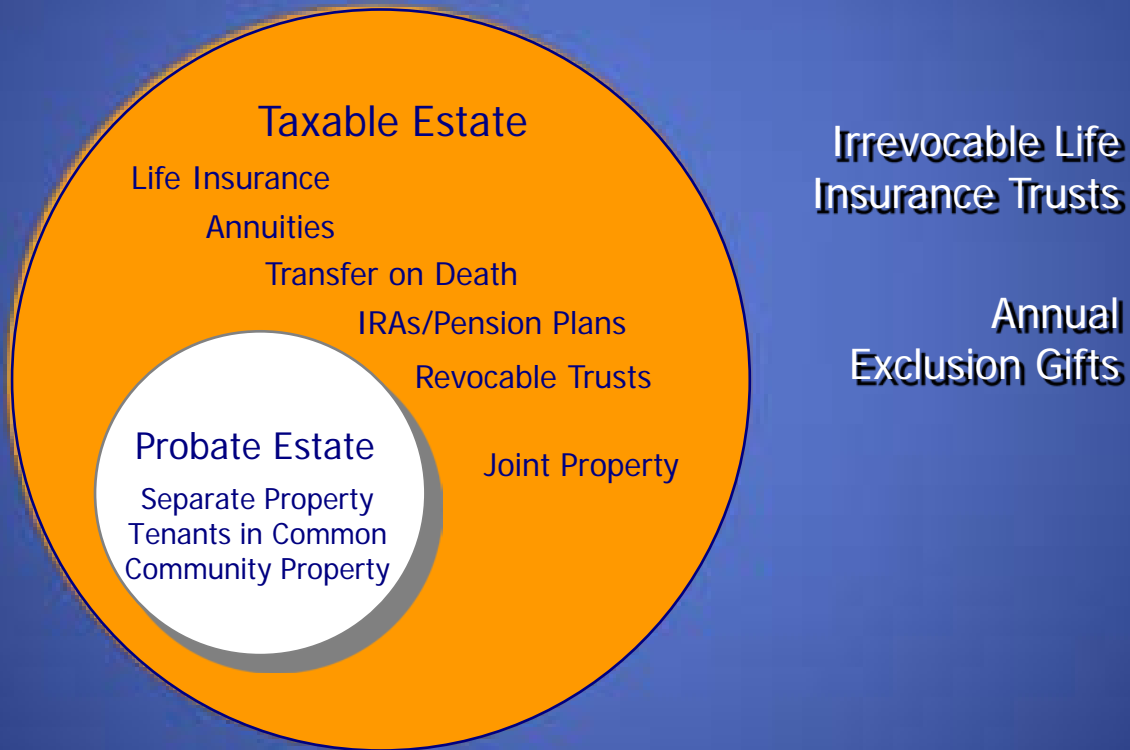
Taxable Estate

Life Insurance

Annuities

Transfer on Death

IRAs/Pension Plans

Revocable Trusts

Probate Estate

Separate Property
Tenants in Common
Community Property

Joint Property

Irrevocable Life Insurance Trusts

Annual Exclusion Gifts